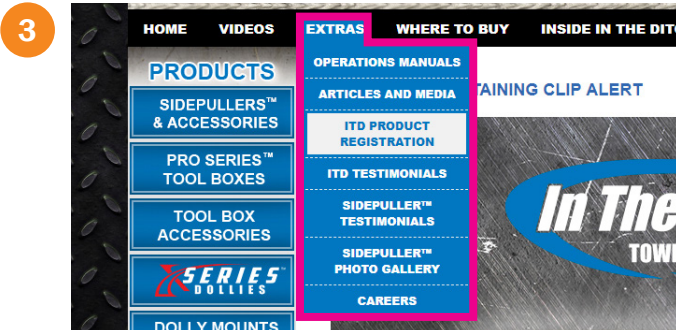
3

HOME VIDEOS EXTRAS WHERE TO BUY INSIDE IN THE DITC

PRODUCTS

SIDEPULLERS™ & ACCESSORIES

PRO SERIES™ TOOL BOXES

TOOL BOX ACCESSORIES

X SERIES DOLLIES

DOLLY MOUNTS

OPERATIONS MANUALS

ARTICLES AND MEDIA

ITD PRODUCT REGISTRATION

ITD TESTIMONIALS

SIDEPULLER™ TESTIMONIALS

SIDEPULLER™ PHOTO GALLERY

CAREERS

TAINING CLIP ALERT

In The

TOW